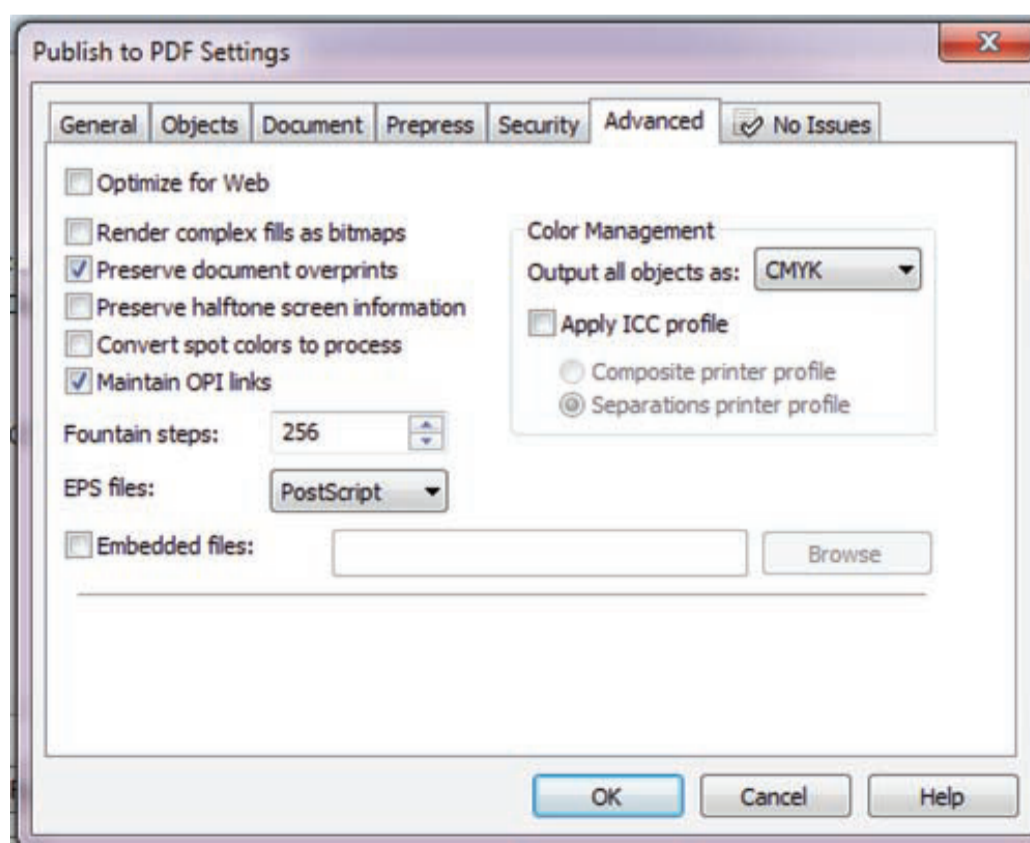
Publish to PDF Settings

General | Objects | Document | Prepress | Security | Advanced | No Issues

Optimize for Web

Render complex fills as bitmaps
Preserve document overprints
Preserve halftone screen information
Convert spot colors to process
Maintain OPI links

Color Management
Output all objects as: CMYK
Apply ICC profile
Composite printer profile
Separations printer profile

Fountain steps: 256

EPS files: PostScript

Embedded files:
Browse

OK
Cancel
Help